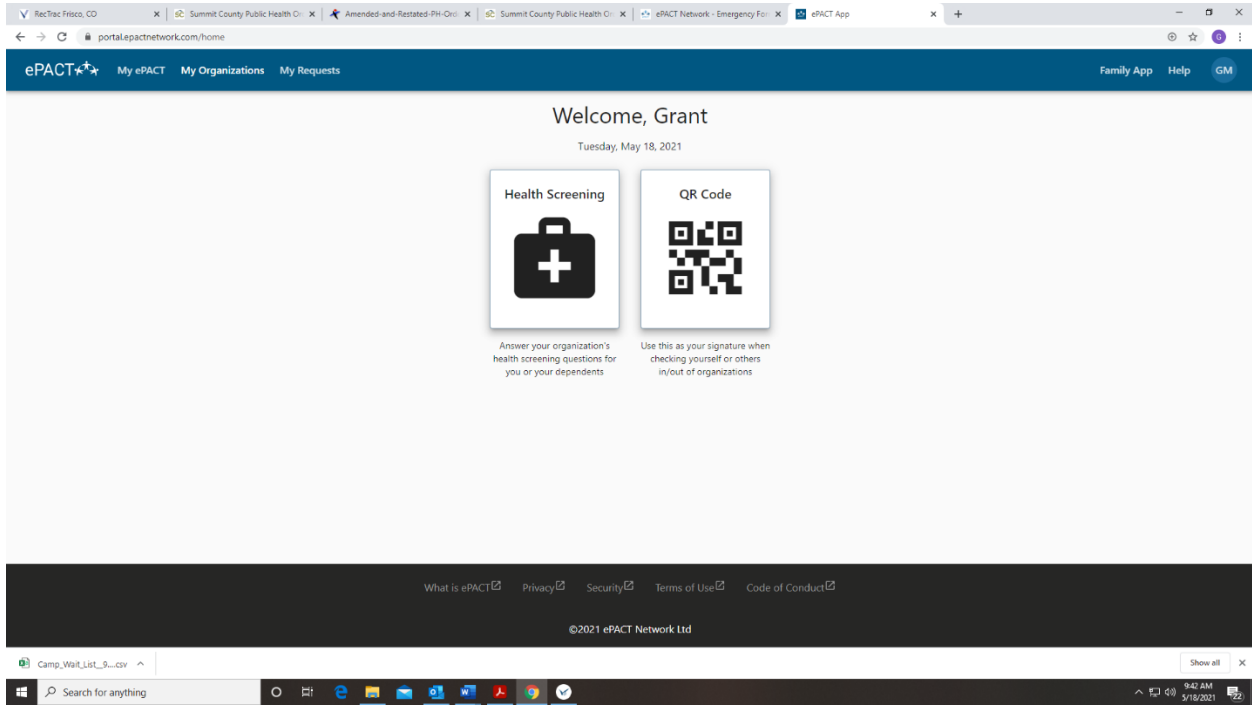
RecTrac Frisco, CO | Summit County Public Health Or | Amended-and-Restated-PH-Ord | Summit County Public Health Or | ePACT Network - Emergency For | ePACT App

portal.epactnetwork.com/home

G

ePACT My ePACT My Organizations My Requests

Family App Help GM

Welcome, Grant

Tuesday, May 18, 2021

Health Screening

Answer your organization's health screening questions for you or your dependents

QR Code

Use this as your signature when checking yourself or others in/out of organizations

What is ePACT Privacy Security Terms of Use Code of Conduct

©2021 ePACT Network Ltd

Camp_Wait_List_9....csv

Show all

Search for anything

9:42 AM
5/18/2021

22